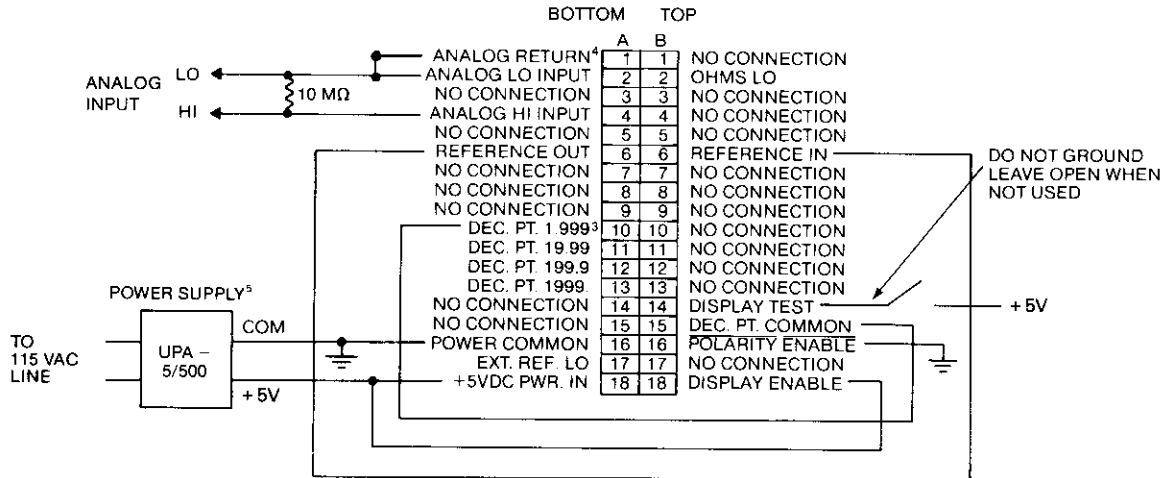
BOTTOM TOP

A B

ANALOG INPUT LO HI

10 MΩ

| A | | | B | |
|---|---|---|---|---|
| ANALOG RETURN$^4$ | 1 | 1 | NO CONNECTION |
| ANALOG LO INPUT | 2 | 2 | OHMS LO |
| NO CONNECTION | 3 | 3 | NO CONNECTION |
| ANALOG HI INPUT | 4 | 4 | NO CONNECTION |
| NO CONNECTION | 5 | 5 | NO CONNECTION |
| REFERENCE OUT | 6 | 6 | REFERENCE IN |
| NO CONNECTION | 7 | 7 | NO CONNECTION |
| NO CONNECTION | 8 | 8 | NO CONNECTION |
| NO CONNECTION | 9 | 9 | NO CONNECTION |
| DEC. PT. 1.999$^3$ | 10 | 10 | NO CONNECTION |
| DEC. PT. 19.99 | 11 | 11 | NO CONNECTION |
| DEC. PT. 199.9 | 12 | 12 | NO CONNECTION |
| DEC. PT. 1999. | 13 | 13 | NO CONNECTION |
| NO CONNECTION | 14 | 14 | DISPLAY TEST |
| NO CONNECTION | 15 | 15 | DEC. PT. COMMON |
| POWER COMMON | 16 | 16 | POLARITY ENABLE |
| EXT. REF. LO | 17 | 17 | NO CONNECTION |
| +5VDC PWR. IN | 18 | 18 | DISPLAY ENABLE |

DO NOT GROUND LEAVE OPEN WHEN NOT USED

+ 5V

POWER SUPPLY$^5$

TO 115 VAC LINE

UPA – 5/500

COM

+ 5V